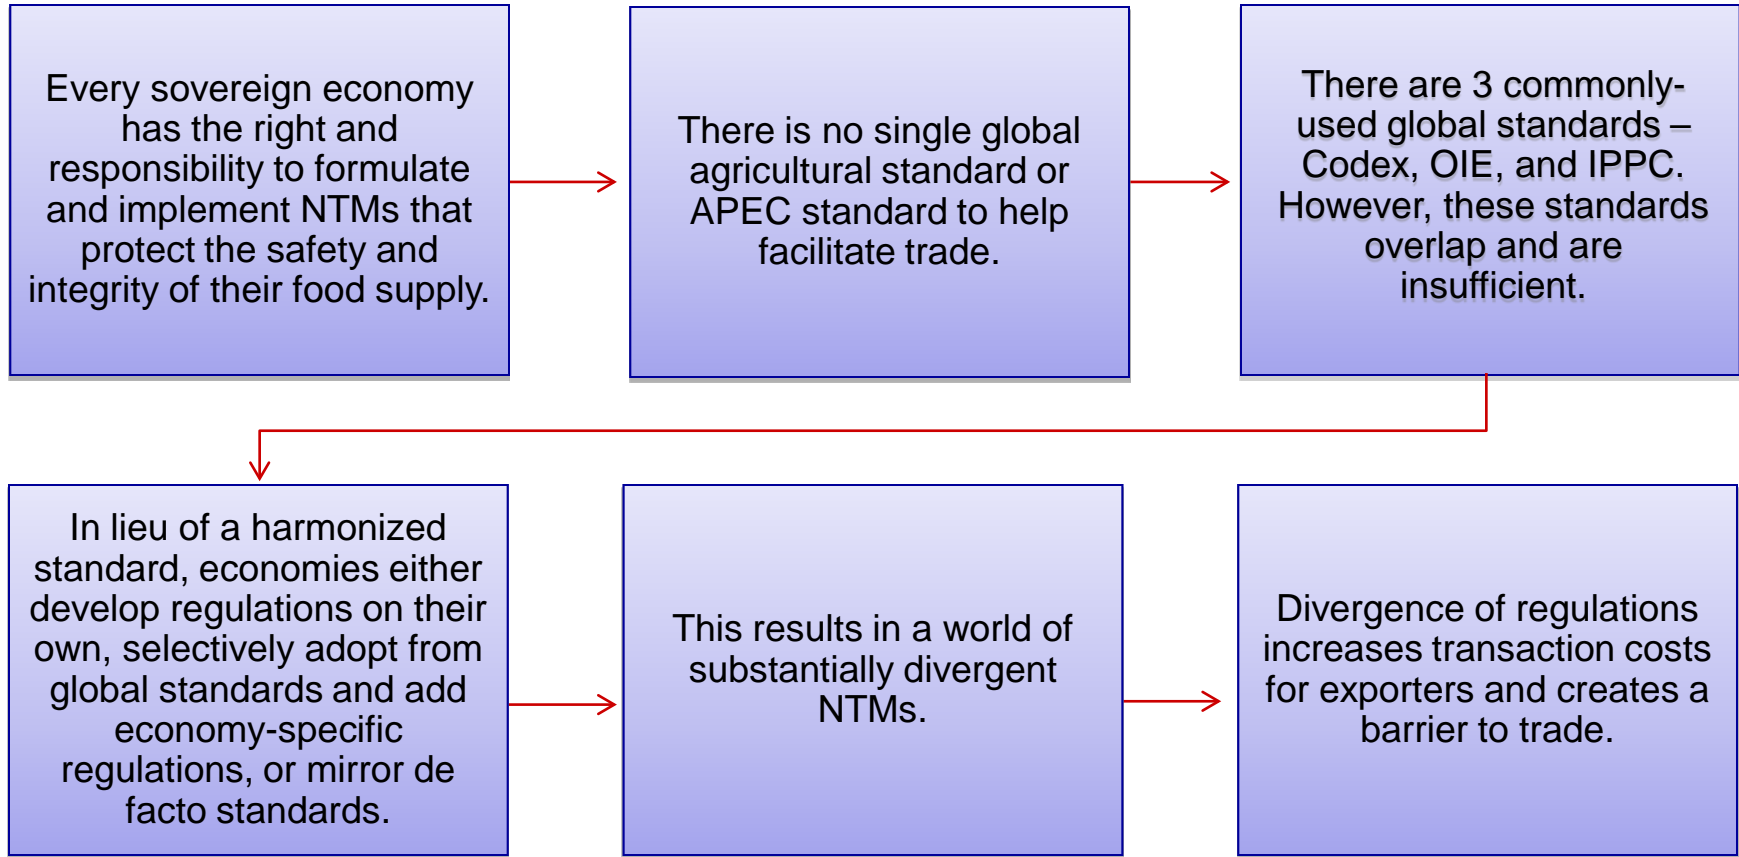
Every sovereign economy has the right and responsibility to formulate and implement NTMs that protect the safety and integrity of their food supply.

There is no single global agricultural standard or APEC standard to help facilitate trade.

There are 3 commonly-used global standards – Codex, OIE, and IPPC. However, these standards overlap and are insufficient.

In lieu of a harmonized standard, economies either develop regulations on their own, selectively adopt from global standards and add economy-specific regulations, or mirror de facto standards.

This results in a world of substantially divergent NTMs.

Divergence of regulations increases transaction costs for exporters and creates a barrier to trade.